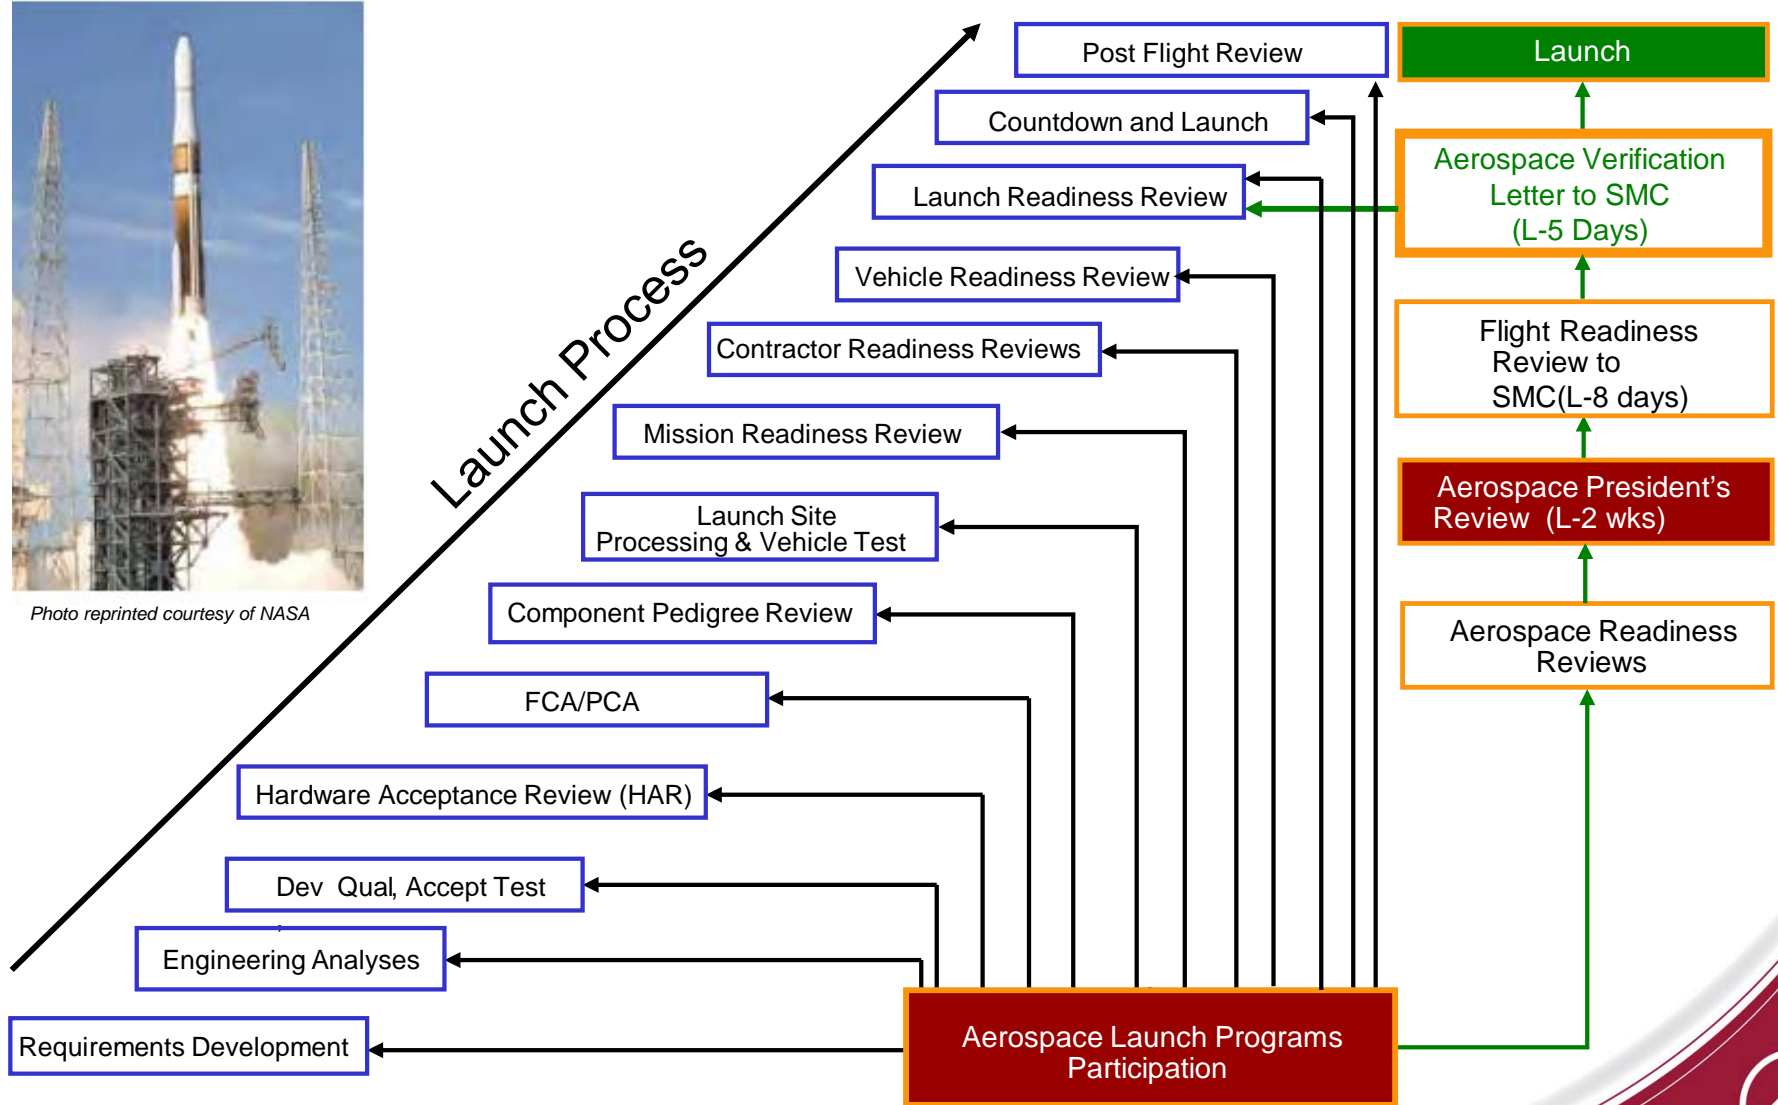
Photo reprinted courtesy of NASA

Launch Process

Post Flight Review

Countdown and Launch

Launch Readiness Review

Vehicle Readiness Review

Contractor Readiness Reviews

Mission Readiness Review

Launch Site Processing & Vehicle Test

Component Pedigree Review

FCA/PCA

Hardware Acceptance Review (HAR)

Dev Qual, Accept Test

Engineering Analyses

Requirements Development

Aerospace Launch Programs Participation

Launch

Aerospace Verification Letter to SMC (L-5 Days)

Flight Readiness Review to SMC(L-8 days)

Aerospace President's Review (L-2 wks)

Aerospace Readiness Reviews